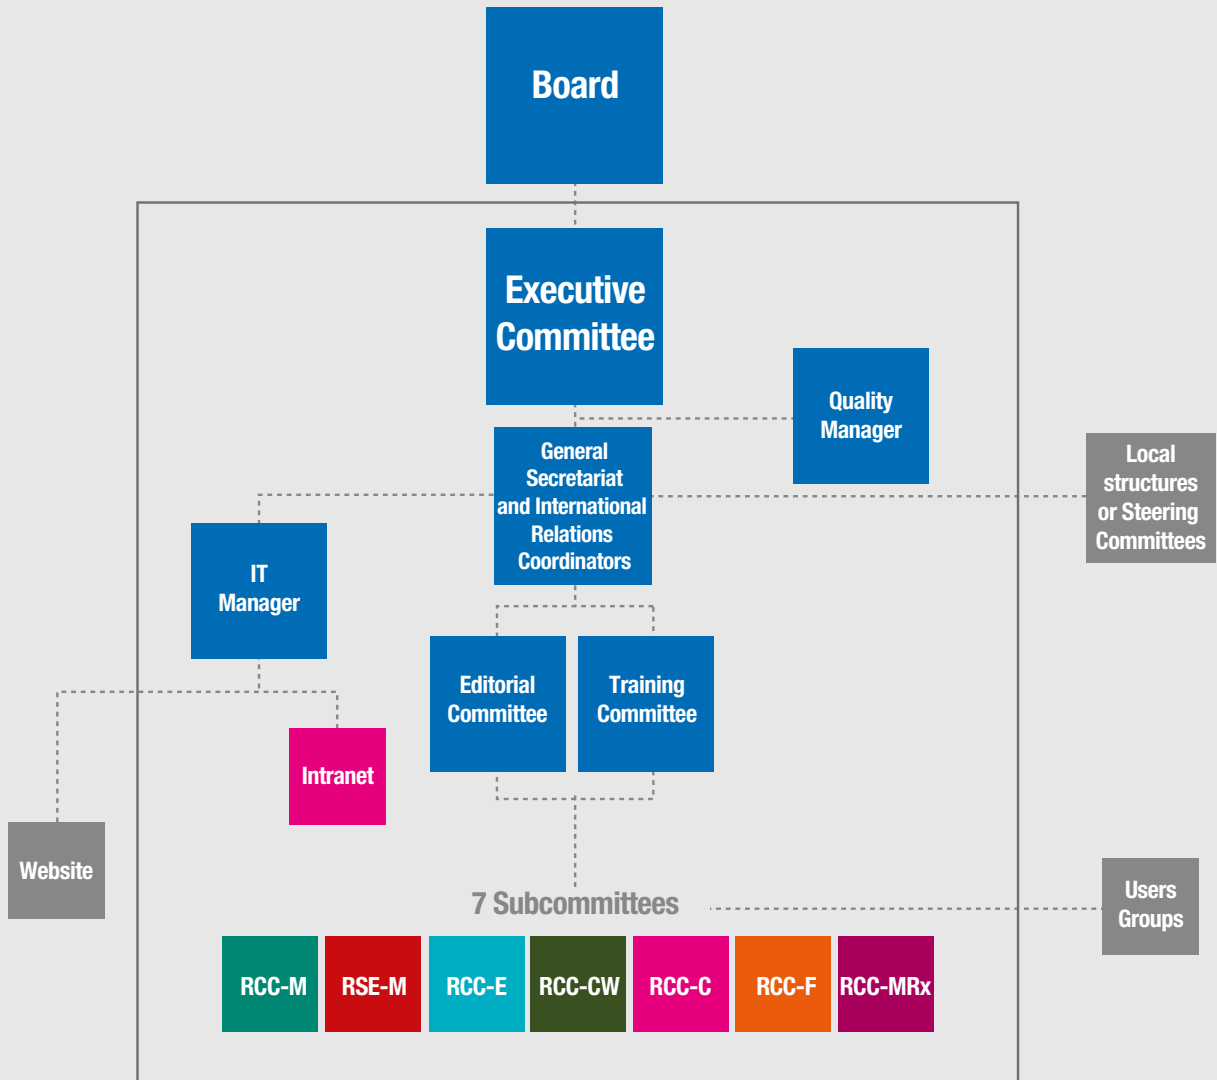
Board

Executive Committee

Quality Manager

General Secretariat and International Relations Coordinators

Local structures or Steering Committees

IT Manager

Editorial Committee

Training Committee

Intranet

Website

7 Subcommittees

Users Groups

RCC-M

RSE-M

RCC-E

RCC-CW

RCC-C

RCC-F

RCC-MRx